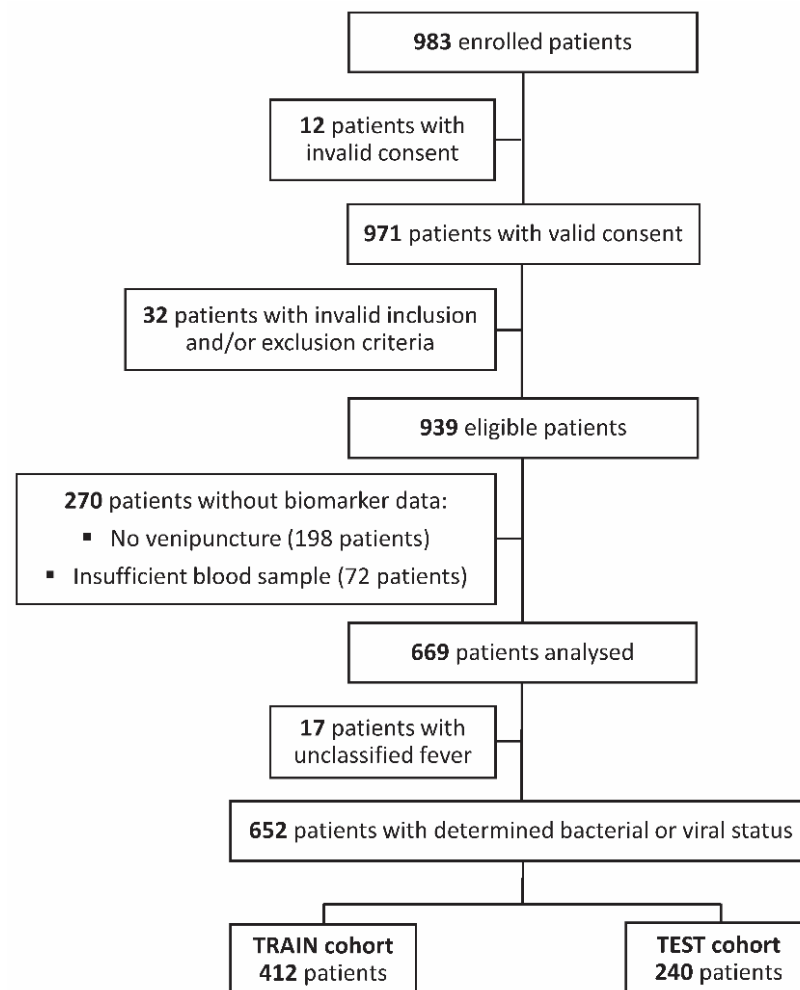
983 enrolled patients

12 patients with invalid consent

971 patients with valid consent

32 patients with invalid inclusion and/or exclusion criteria

939 eligible patients

270 patients without biomarker data:
▪ No venipuncture (198 patients)
▪ Insufficient blood sample (72 patients)

669 patients analysed

17 patients with unclassified fever

652 patients with determined bacterial or viral status

TRAIN cohort
412 patients

TEST cohort
240 patients